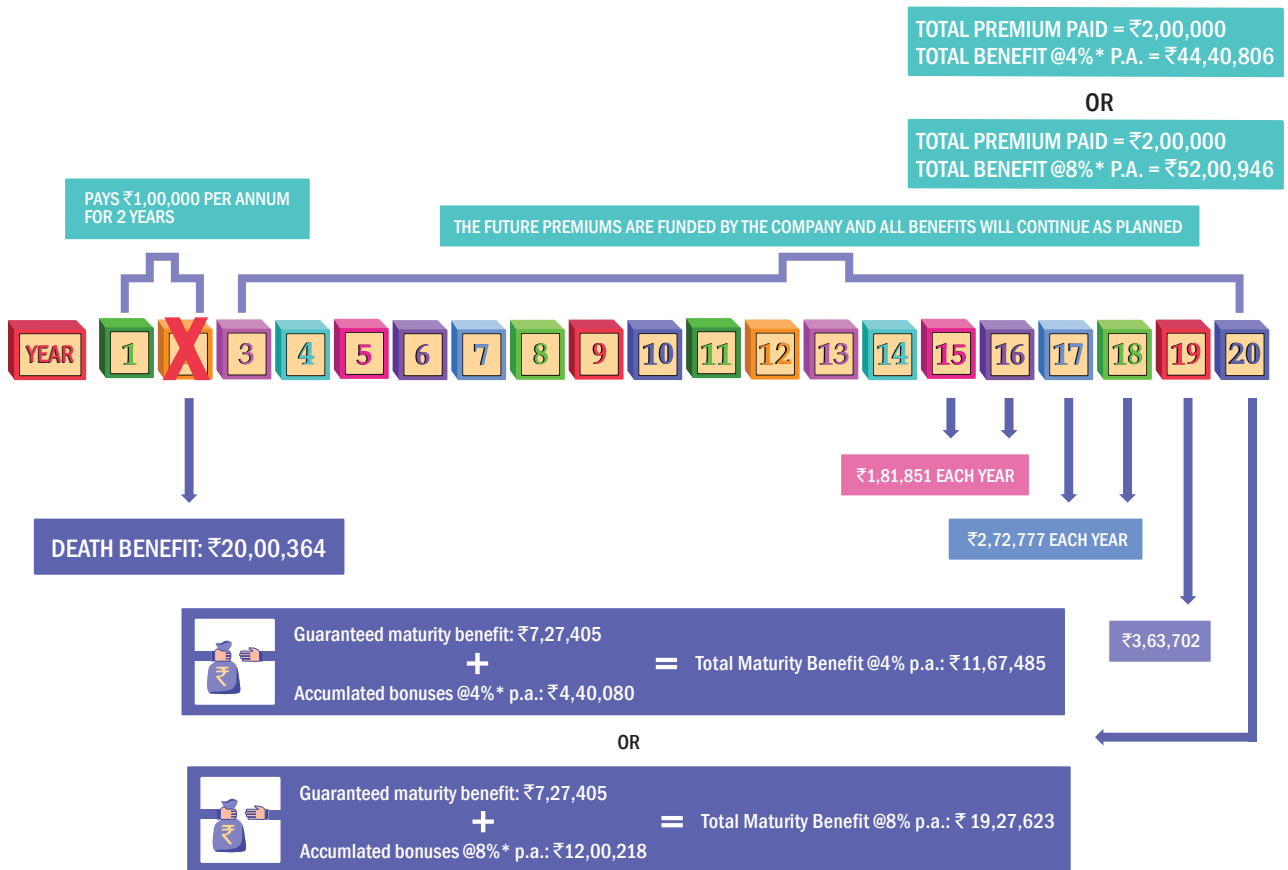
TOTAL PREMIUM PAID = ₹2,00,000
TOTAL BENEFIT @4%* P.A. = ₹44,40,806

OR

TOTAL PREMIUM PAID = ₹2,00,000
TOTAL BENEFIT @8%* P.A. = ₹52,00,946

PAYS ₹1,00,000 PER ANNUM FOR 2 YEARS

THE FUTURE PREMIUMS ARE FUNDED BY THE COMPANY AND ALL BENEFITS WILL CONTINUE AS PLANNED

YEAR 1 X 3 4 5 6 7 8 9 10 11 12 13 14 15 16 17 18 19 20

₹1,81,851 EACH YEAR

₹2,72,777 EACH YEAR

DEATH BENEFIT: ₹20,00,364

₹3,63,702

Guaranteed maturity benefit: ₹7,27,405
+
Accumlated bonuses @4%* p.a.: ₹4,40,080
= Total Maturity Benefit @4% p.a.: ₹11,67,485

OR

Guaranteed maturity benefit: ₹7,27,405
+
Accumlated bonuses @8%* p.a.: ₹12,00,218
= Total Maturity Benefit @8% p.a.: ₹ 19,27,623